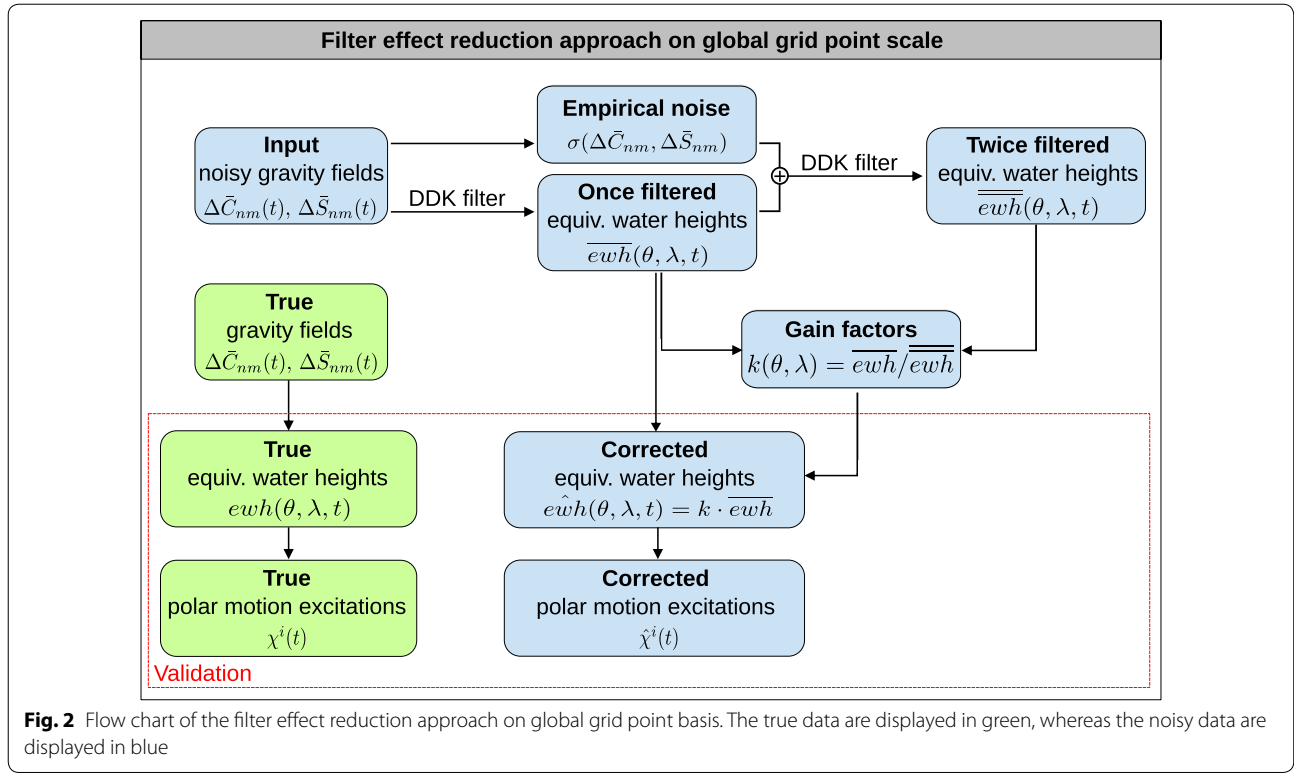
Filter effect reduction approach on global grid point scale

Input
noisy gravity fields
$\Delta\bar{C}_{nm}(t), \Delta\bar{S}_{nm}(t)$

Empirical noise
$\sigma(\Delta\bar{C}_{nm}, \Delta\bar{S}_{nm})$

DDK filter

Once filtered
equiv. water heights
$\overline{ewh}(\theta, \lambda, t)$

DDK filter

Twice filtered
equiv. water heights
$\overline{\overline{ewh}}(\theta, \lambda, t)$

True
gravity fields
$\Delta\bar{C}_{nm}(t), \Delta\bar{S}_{nm}(t)$

Gain factors
$k(\theta, \lambda) = \overline{ewh}/\overline{\overline{ewh}}$

True
equiv. water heights
$ewh(\theta, \lambda, t)$

Corrected
equiv. water heights
$e\hat{w}h(\theta, \lambda, t) = k \cdot \overline{ewh}$

True
polar motion excitations
$\chi^i(t)$

Corrected
polar motion excitations
$\hat{\chi}^i(t)$

Validation

Fig. 2 Flow chart of the filter effect reduction approach on global grid point basis. The true data are displayed in green, whereas the noisy data are displayed in blue